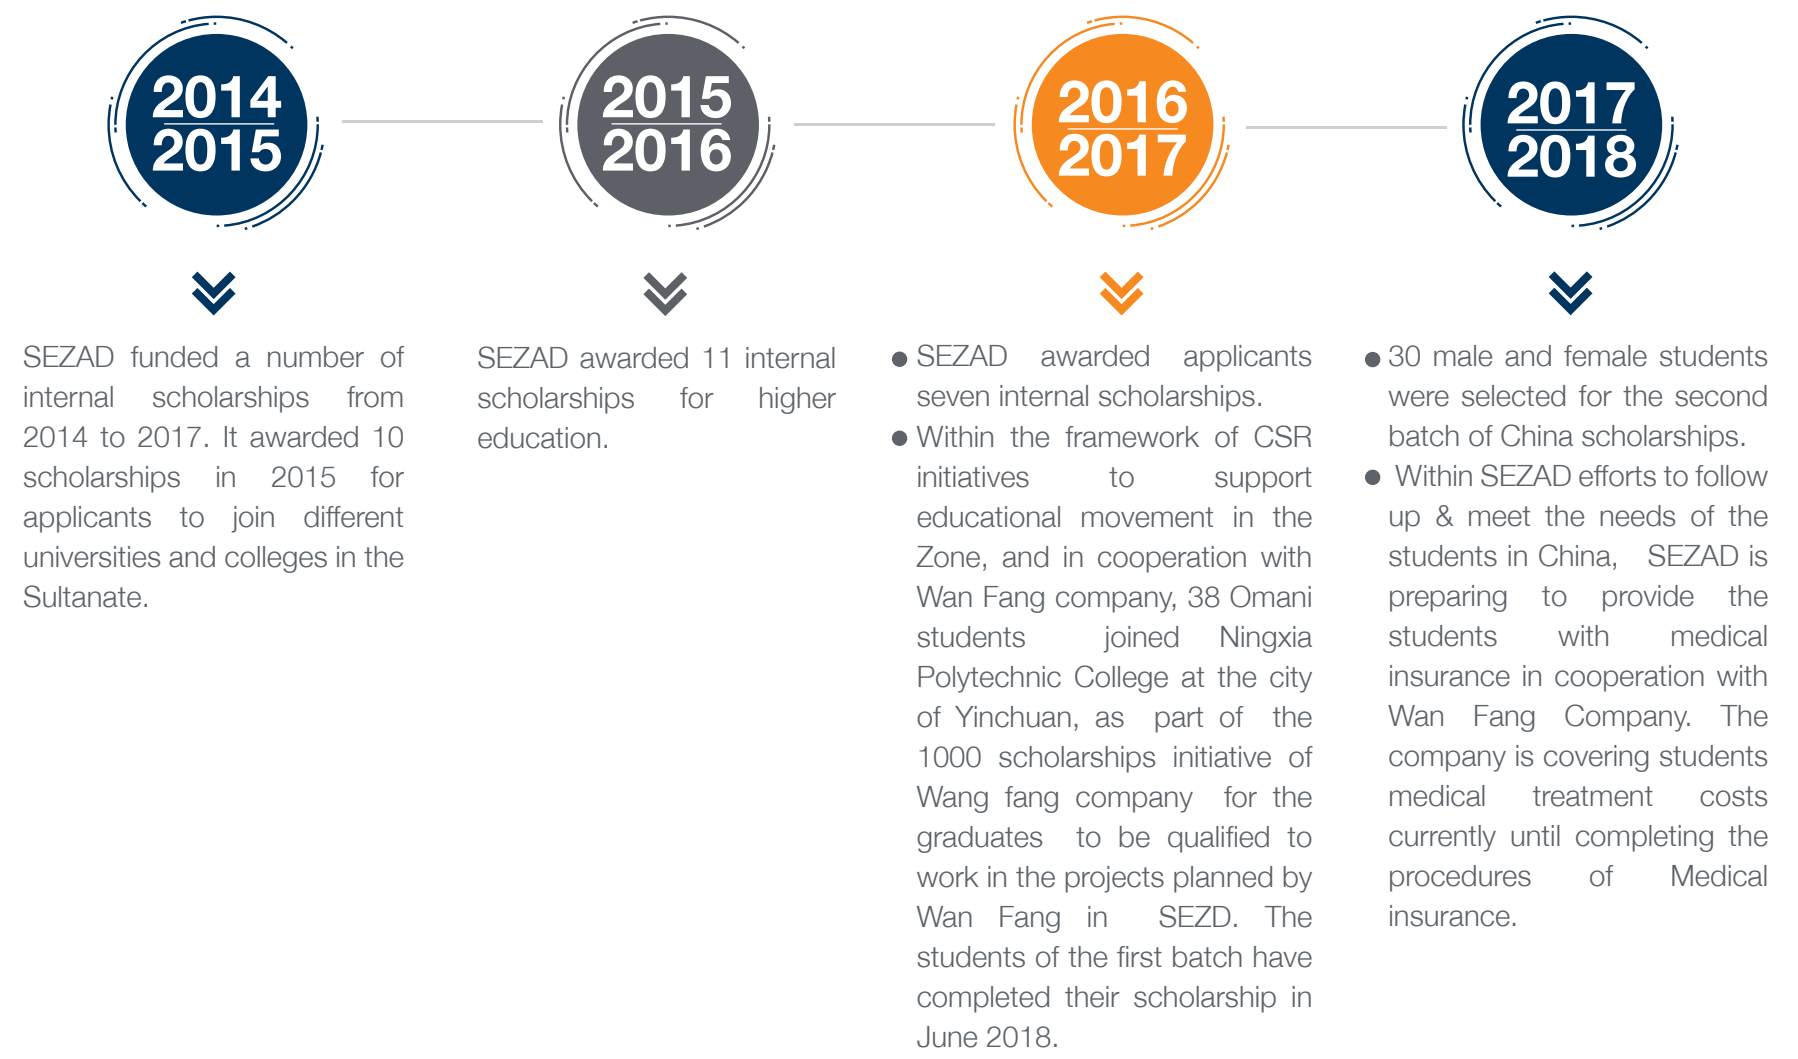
2014
2015

SEZAD funded a number of internal scholarships from 2014 to 2017. It awarded 10 scholarships in 2015 for applicants to join different universities and colleges in the Sultanate.

2015
2016

SEZAD awarded 11 internal scholarships for higher education.

2016
2017

● SEZAD awarded applicants seven internal scholarships.

● Within the framework of CSR initiatives to support educational movement in the Zone, and in cooperation with Wan Fang company, 38 Omani students joined Ningxia Polytechnic College at the city of Yinchuan, as part of the 1000 scholarships initiative of Wang fang company for the graduates to be qualified to work in the projects planned by Wan Fang in SEZD. The students of the first batch have completed their scholarship in June 2018.

2017
2018

● 30 male and female students were selected for the second batch of China scholarships.

● Within SEZAD efforts to follow up & meet the needs of the students in China, SEZAD is preparing to provide the students with medical insurance in cooperation with Wan Fang Company. The company is covering students medical treatment costs currently until completing the procedures of Medical insurance.